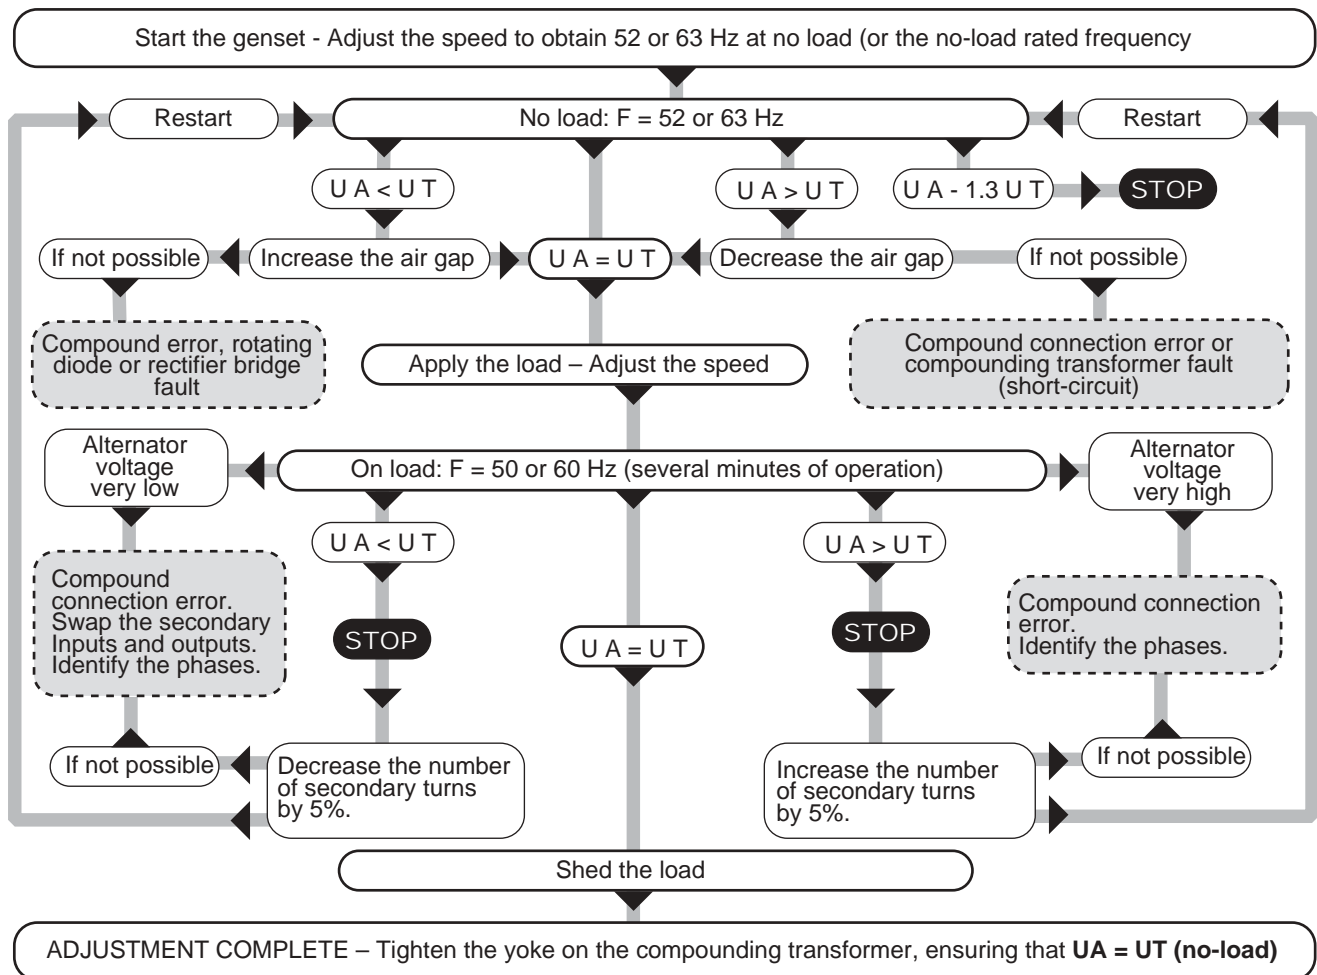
Start the genset - Adjust the speed to obtain 52 or 63 Hz at no load (or the no-load rated frequency

Restart

No load: F = 52 or 63 Hz

Restart

U A < U T

U A > U T

U A - 1.3 U T

STOP

If not possible

Increase the air gap

U A = U T

Decrease the air gap

If not possible

Compound error, rotating diode or rectifier bridge fault

Compound connection error or compounding transformer fault (short-circuit)

Apply the load – Adjust the speed

Alternator voltage very low

On load: F = 50 or 60 Hz (several minutes of operation)

Alternator voltage very high

U A < U T

U A > U T

Compound connection error. Swap the secondary Inputs and outputs. Identify the phases.

STOP

STOP

Compound connection error. Identify the phases.

U A = U T

If not possible

Decrease the number of secondary turns by 5%.

Increase the number of secondary turns by 5%.

If not possible

Shed the load

ADJUSTMENT COMPLETE – Tighten the yoke on the compounding transformer, ensuring that **UA = UT (no-load)**